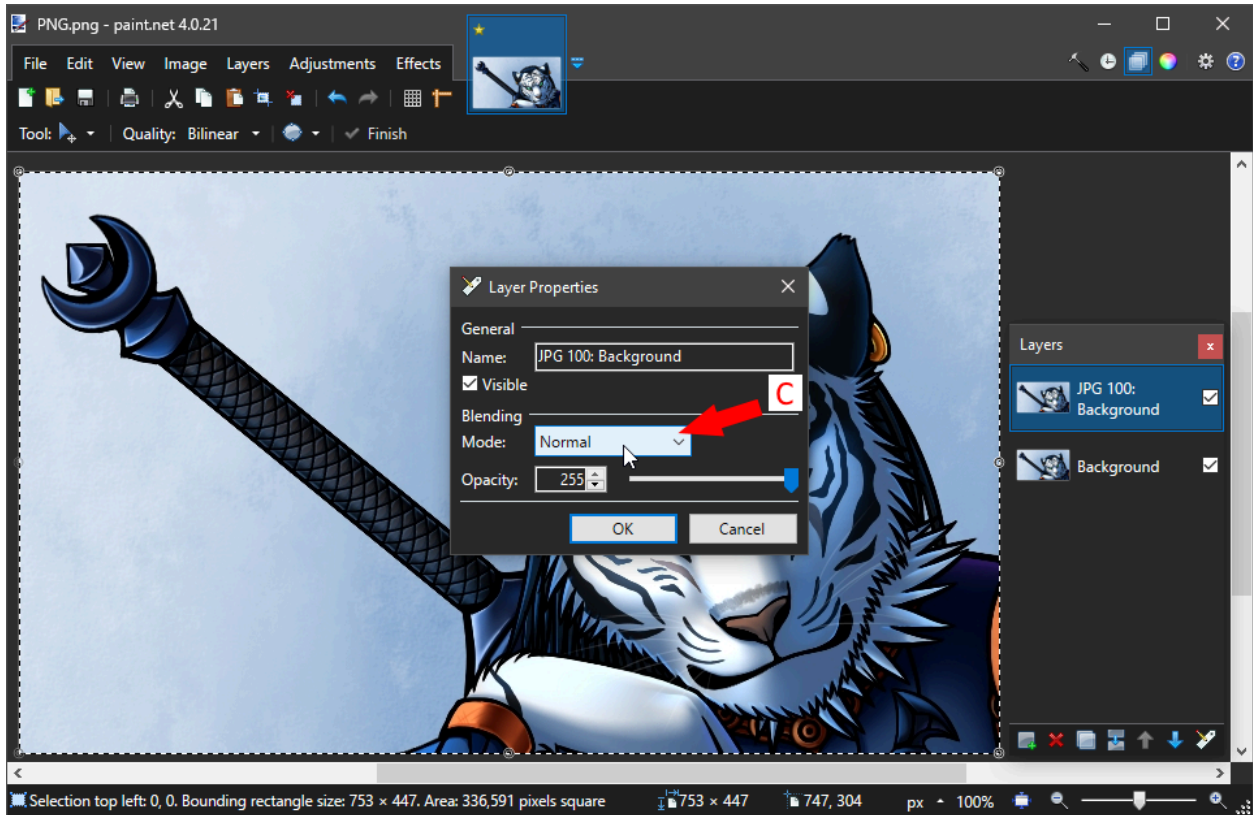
PNG.png - paint.net 4.0.21

File Edit View Image Layers Adjustments Effects

Tool: Quality: Bilinear Finish

Layer Properties

General

Name: JPG 100: Background

Visible

Blending

Mode: Normal

Opacity: 255

OK Cancel

C

Layers

JPG 100: Background

Background

Selection top left: 0, 0. Bounding rectangle size: 753 × 447. Area: 336,591 pixels square 753 × 447 747, 304 px 100%